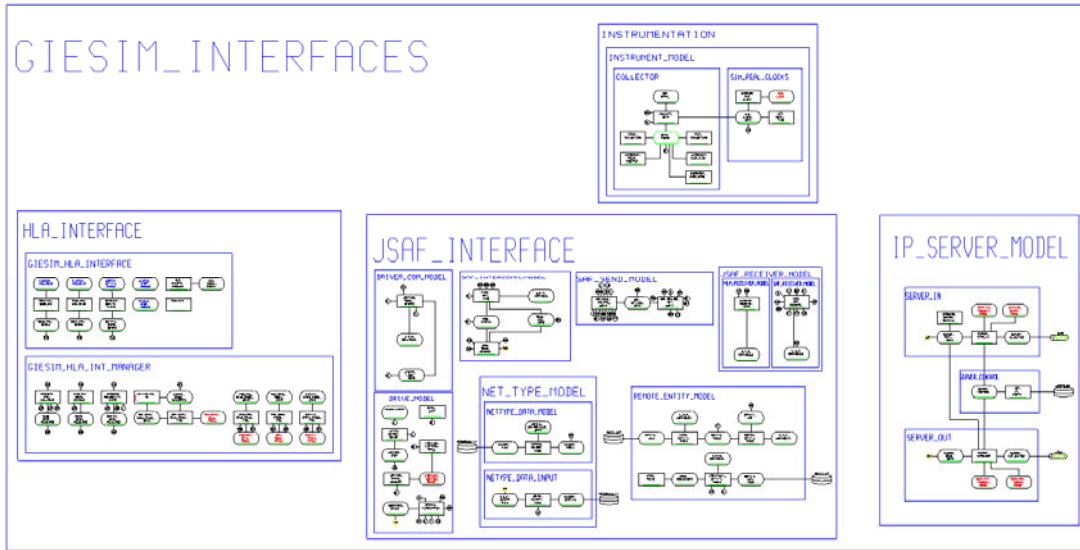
GIESIM_INTERFACES

INSTRUMENTATION

INSTRUMENT_MODEL

COLLECTOR

SIM_REAL_CLOCKS

HLA_INTERFACE

GIESIM_HLA_INTERFACE

GIESIM_HLA_INT_MANAGER

JSAF_INTERFACE

DRIVER_COM_MODEL

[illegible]

SAF_SEND_MODEL

JSAF_RECEIVER_MODEL

DRIVE_MODEL

NET_TYPE_MODEL

NETTYPE_DATA_MODEL

NETTYPE_DATA_INPUT

REMOTE_ENTITY_MODEL

IP_SERVER_MODEL

SERVER_IN

SAVE_CLOCK

SERVER_OUT